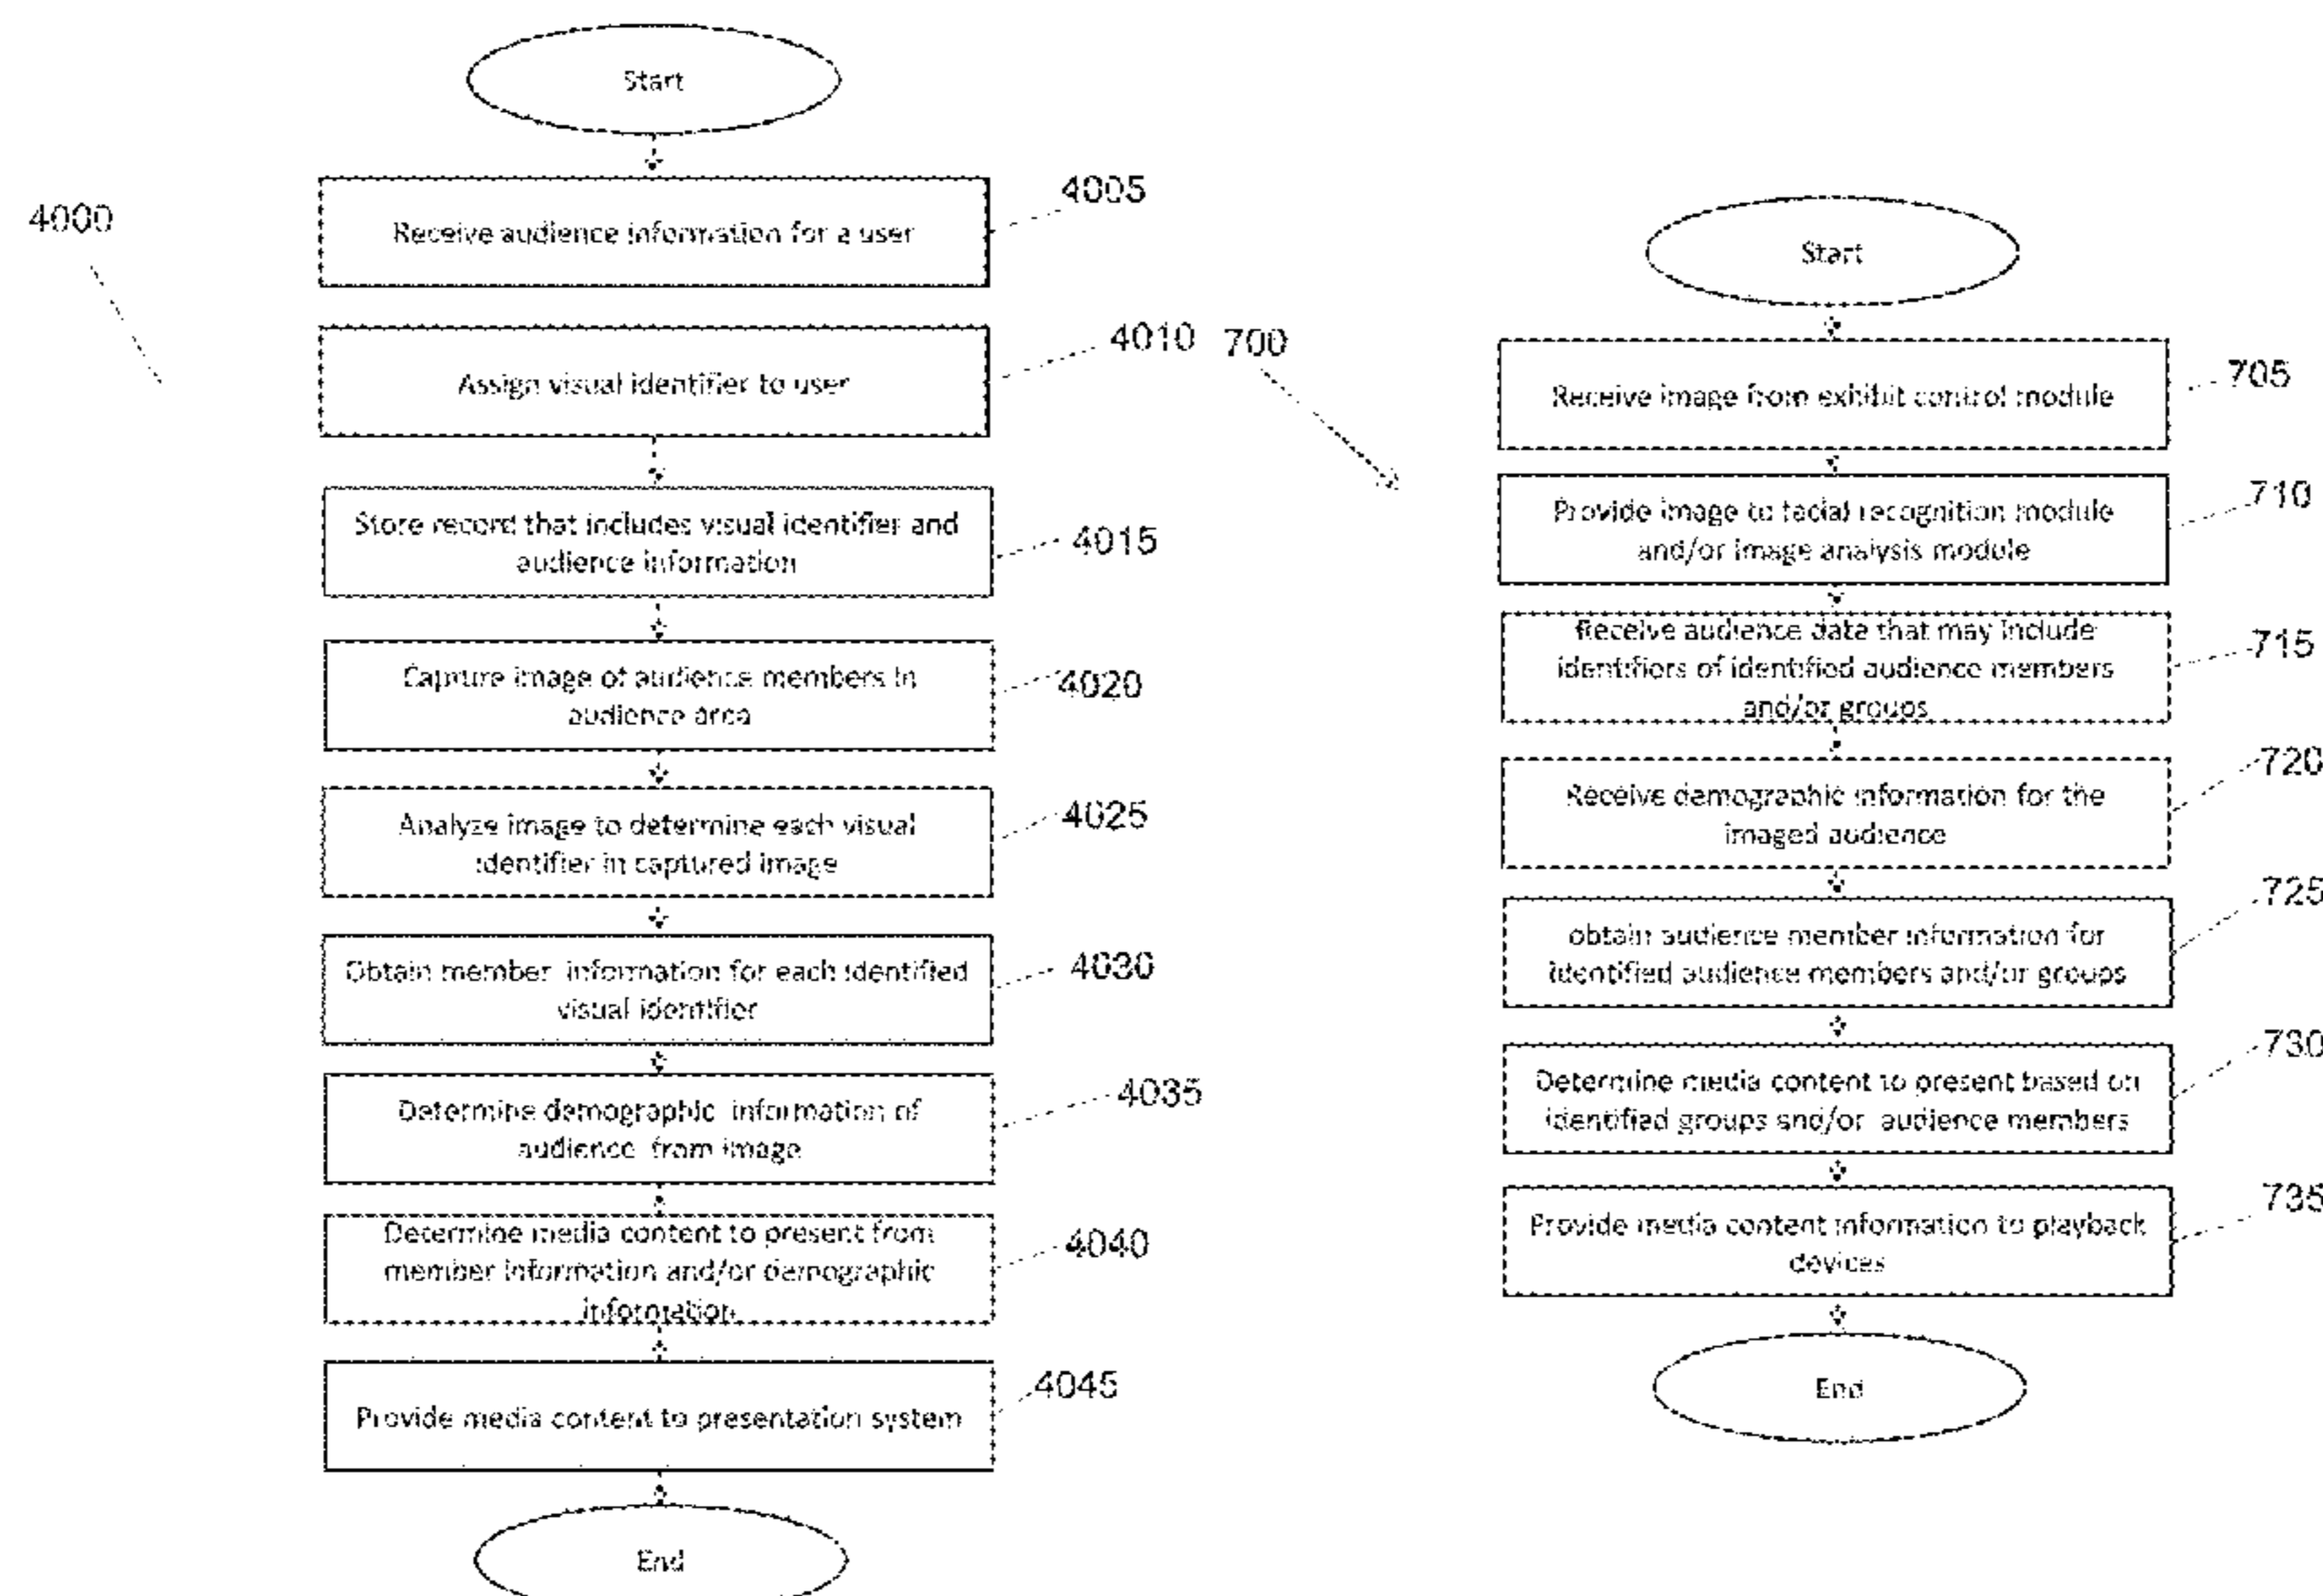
4000

Start

Receive audience information for a user 4005

Assign visual identifier to user 4010

Store record that includes visual identifier and audience information 4015

Capture image of audience members in audience area 4020

Analyze image to determine each visual identifier in captured image 4025

Obtain member information for each identified visual identifier 4030

Determine demographic information of audience from image 4035

Determine media content to present from member information and/or demographic information 4040

Provide media content to presentation system 4045

End

700

Start

Receive image from exhibit control module 705

Provide image to facial recognition module and/or image analysis module 710

Receive audience data that may include identifiers of identified audience members and/or groups 715

Receive demographic information for the imaged audience 720

obtain audience member information for identified audience members and/or groups 725

Determine media content to present based on identified groups and/or audience members 730

Provide media content information to playback devices 735

End